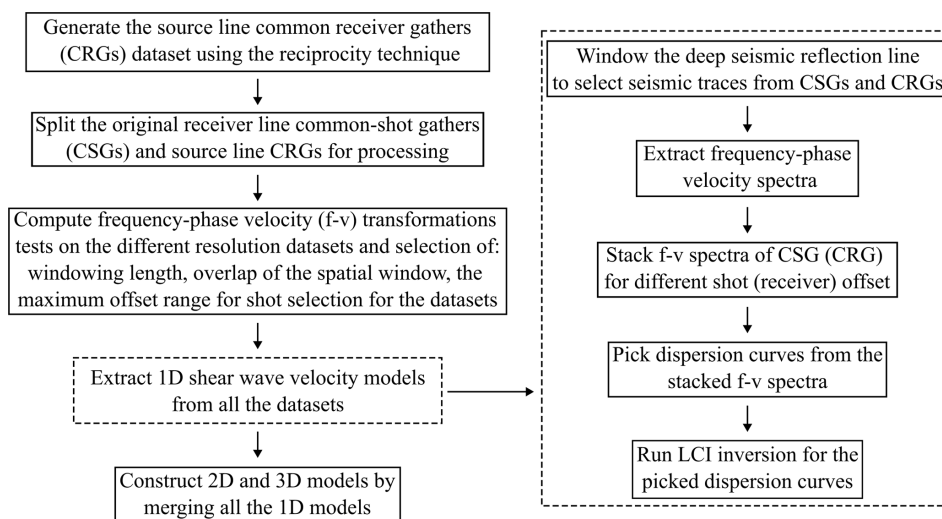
Generate the source line common receiver gathers (CRGs) dataset using the reciprocity technique

Split the original receiver line common-shot gathers (CSGs) and source line CRGs for processing

Compute frequency-phase velocity (f-v) transformations tests on the different resolution datasets and selection of: windowing length, overlap of the spatial window, the maximum offset range for shot selection for the datasets

Extract 1D shear wave velocity models from all the datasets

Construct 2D and 3D models by merging all the 1D models

Window the deep seismic reflection line to select seismic traces from CSGs and CRGs

Extract frequency-phase velocity spectra

Stack f-v spectra of CSG (CRG) for different shot (receiver) offset

Pick dispersion curves from the stacked f-v spectra

Run LCI inversion for the picked dispersion curves